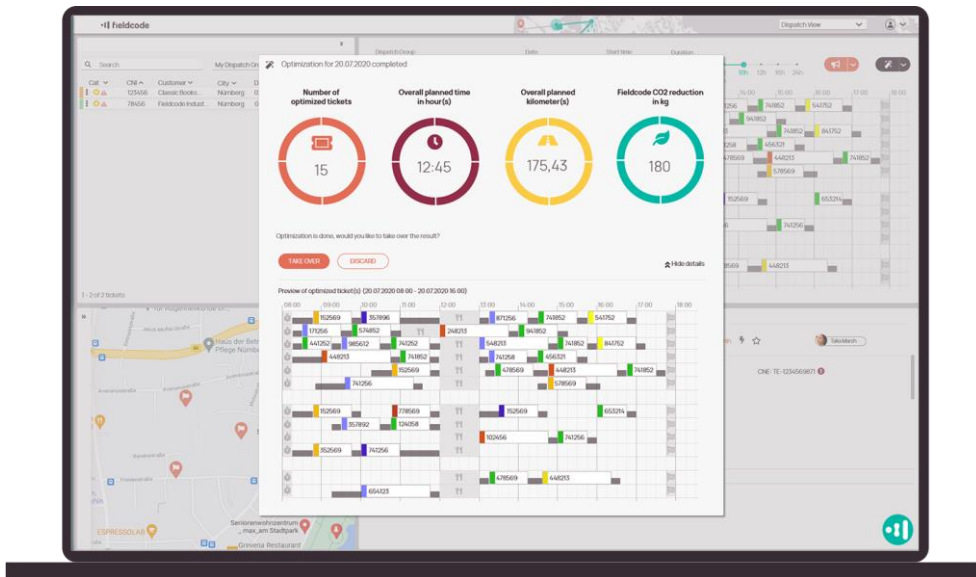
fieldcode

Dispatch View

Search

My Dispatch Gr

Cat | CNI | Customer | City
123456 | Classic Books... | Nürnberg
78456 | Fieldcode Indust... | Nürnberg

1 - 2 of 2 tickets

Dispatch Group | Date | Start time | Duration

Optimization for 20.07.2020 completed

Number of optimized tickets
15

Overall planned time in hour(s)
12:45

Overall planned kilometer(s)
175,43

Fieldcode CO2 reduction in kg
180

Optimization is done, would you like to take over the result?

TAKE OVER

DISCARD

Hide details

Preview of optimized ticket(s) (20.07.2020 08:00 - 20.07.2020 16:00)

08:00 | 09:00 | 10:00 | 11:00 | 12:00 | 13:00 | 14:00 | 15:00 | 16:00 | 17:00 | 18:00

152569 357896 871256 741852 541752
171256 574852 248213 941852
441252 985612 741252 548213 741852 841752
448213 741852 741258 456321
152569 478569 448213 741852
741256 578569
152569 778569 152569 653214
357892 124058
352569 741256 102456 741256
478569 448213
654123

Take Marsh

CNE-TE-1234569871

ESPRESSOLAR

Seniorenwohnzentrum

Grevena Restaurant